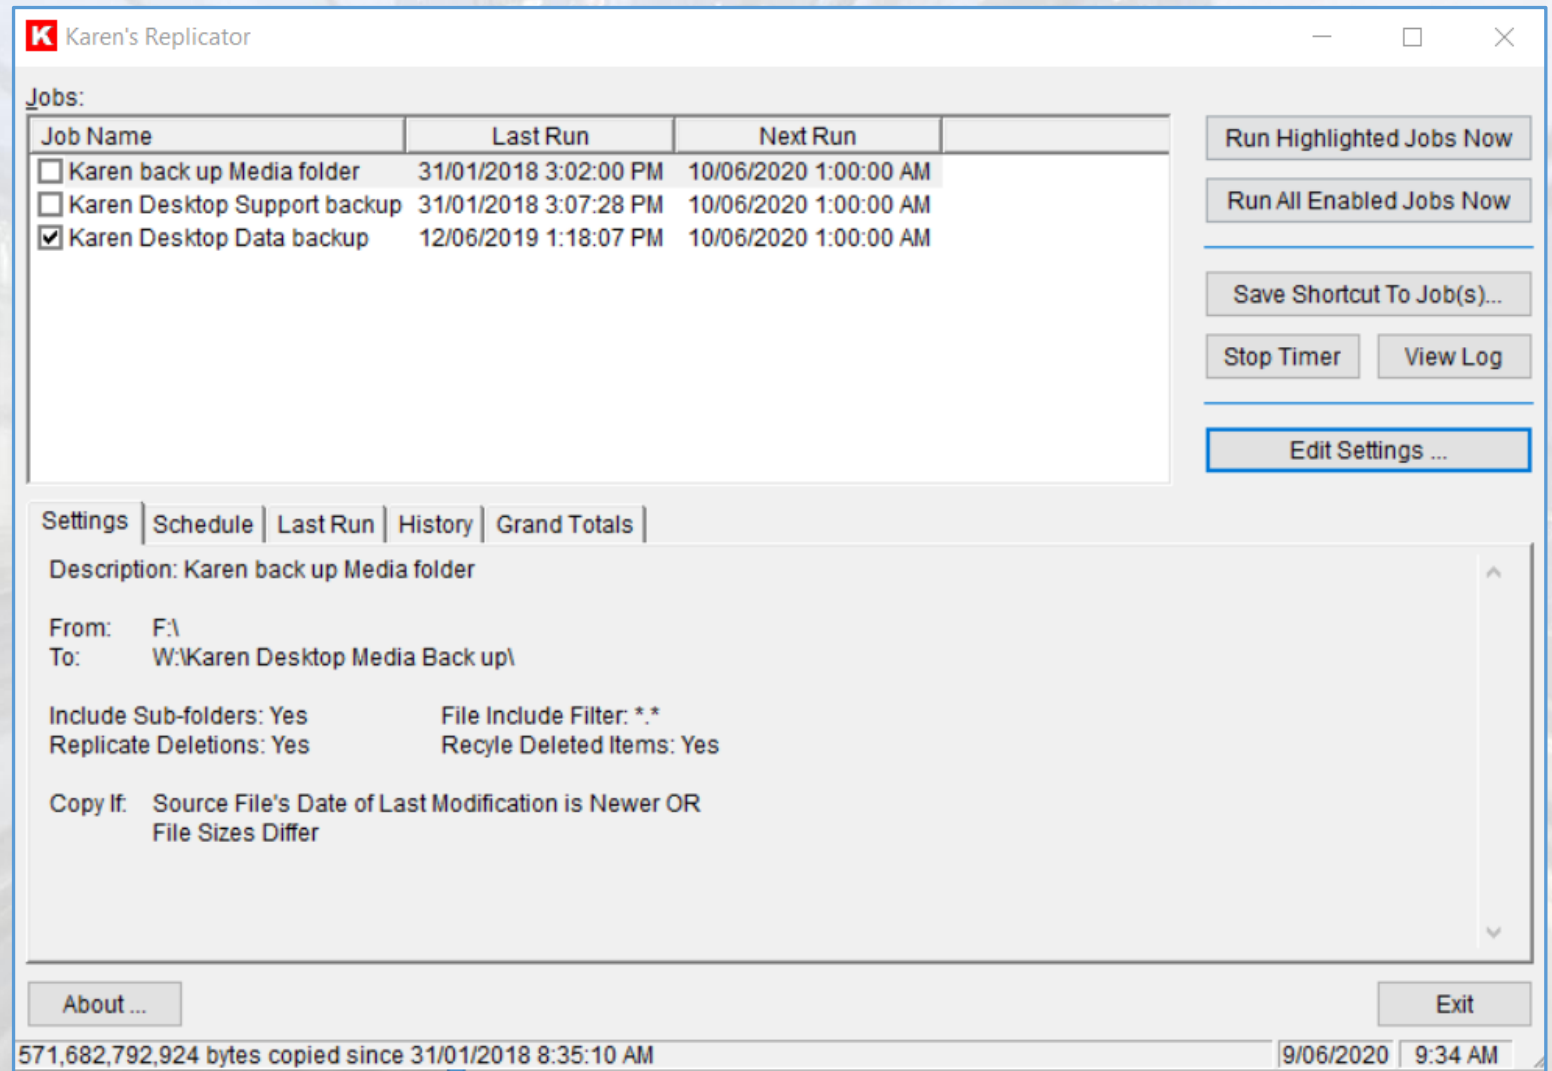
Karen's Replicator

Jobs:

| Job Name | Last Run | Next Run |
|---|---|---|
| Karen back up Media folder | 31/01/2018 3:02:00 PM | 10/06/2020 1:00:00 AM |
| Karen Desktop Support backup | 31/01/2018 3:07:28 PM | 10/06/2020 1:00:00 AM |
| Karen Desktop Data backup | 12/06/2019 1:18:07 PM | 10/06/2020 1:00:00 AM |

Run Highlighted Jobs Now
Run All Enabled Jobs Now
Save Shortcut To Job(s)...
Stop Timer
View Log
Edit Settings ...

Settings | Schedule | Last Run | History | Grand Totals

Description: Karen back up Media folder

From: F:\
To: W:\Karen Desktop Media Back up\

Include Sub-folders: Yes
Replicate Deletions: Yes
File Include Filter: *.*
Recyle Deleted Items: Yes

Copy If: Source File's Date of Last Modification is Newer OR File Sizes Differ

About ...
Exit

571,682,792,924 bytes copied since 31/01/2018 8:35:10 AM
9/06/2020
9:34 AM